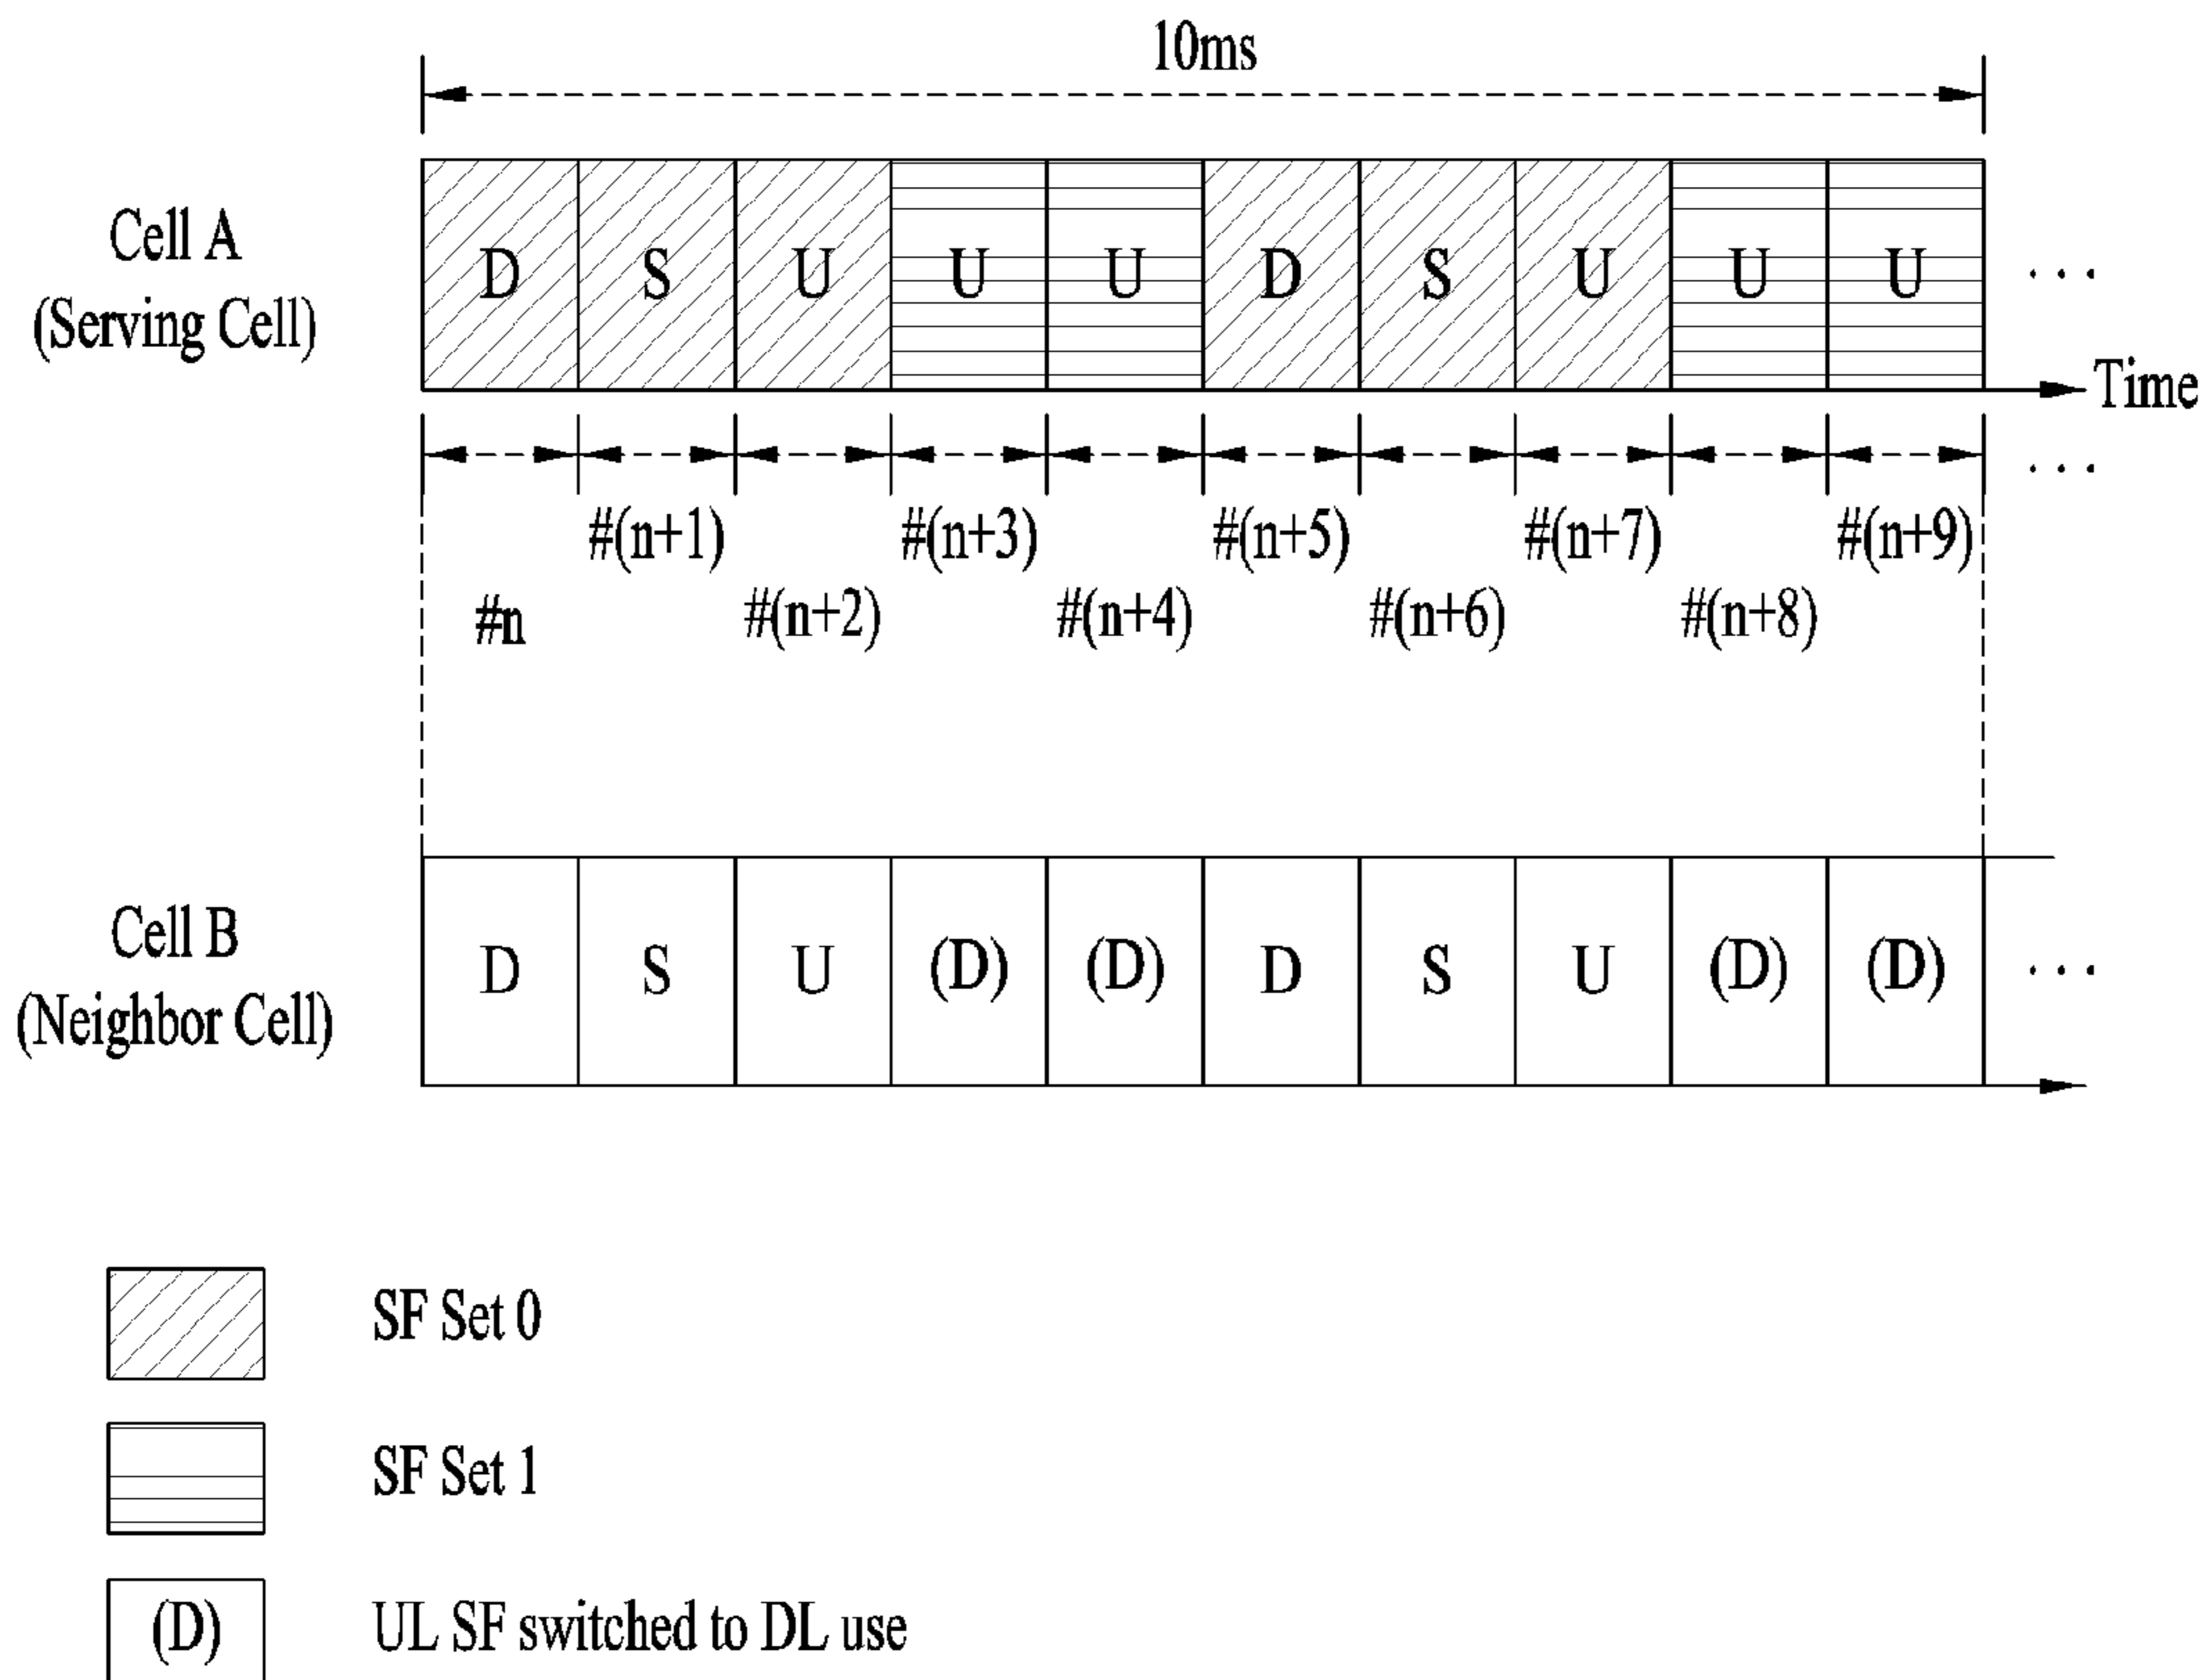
10ms

Cell A (Serving Cell)

D S U U U D S U U U ...

Time

...

#n #(n+1) #(n+2) #(n+3) #(n+4) #(n+5) #(n+6) #(n+7) #(n+8) #(n+9)

Cell B (Neighbor Cell)

D S U (D) (D) D S U (D) (D) ...

SF Set 0

SF Set 1

(D) UL SF switched to DL use